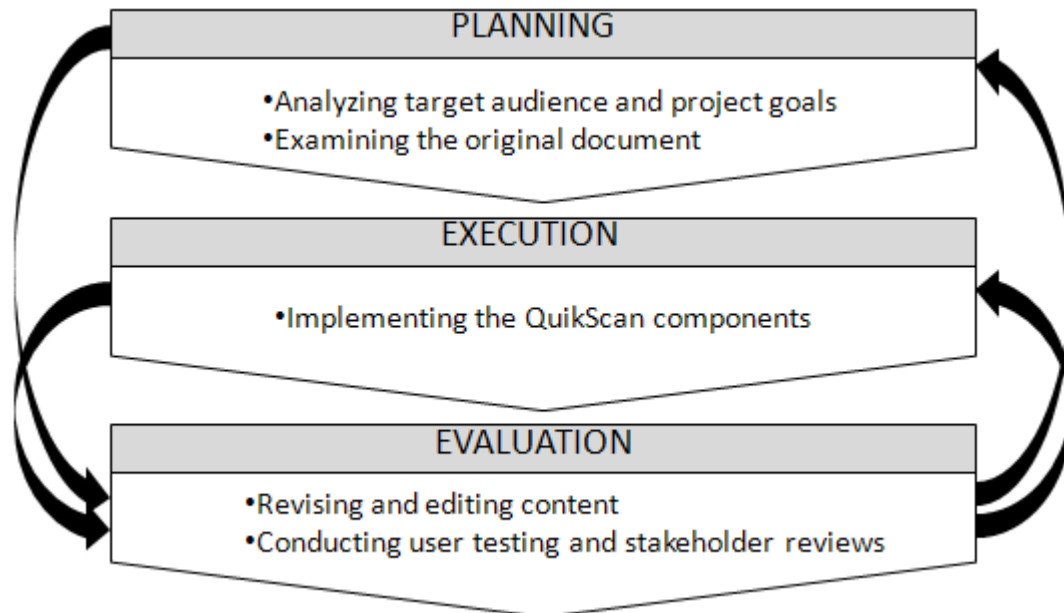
PLANNING

•Analyzing target audience and project goals
•Examining the original document

EXECUTION

•Implementing the QuikScan components

EVALUATION

•Revising and editing content
•Conducting user testing and stakeholder reviews